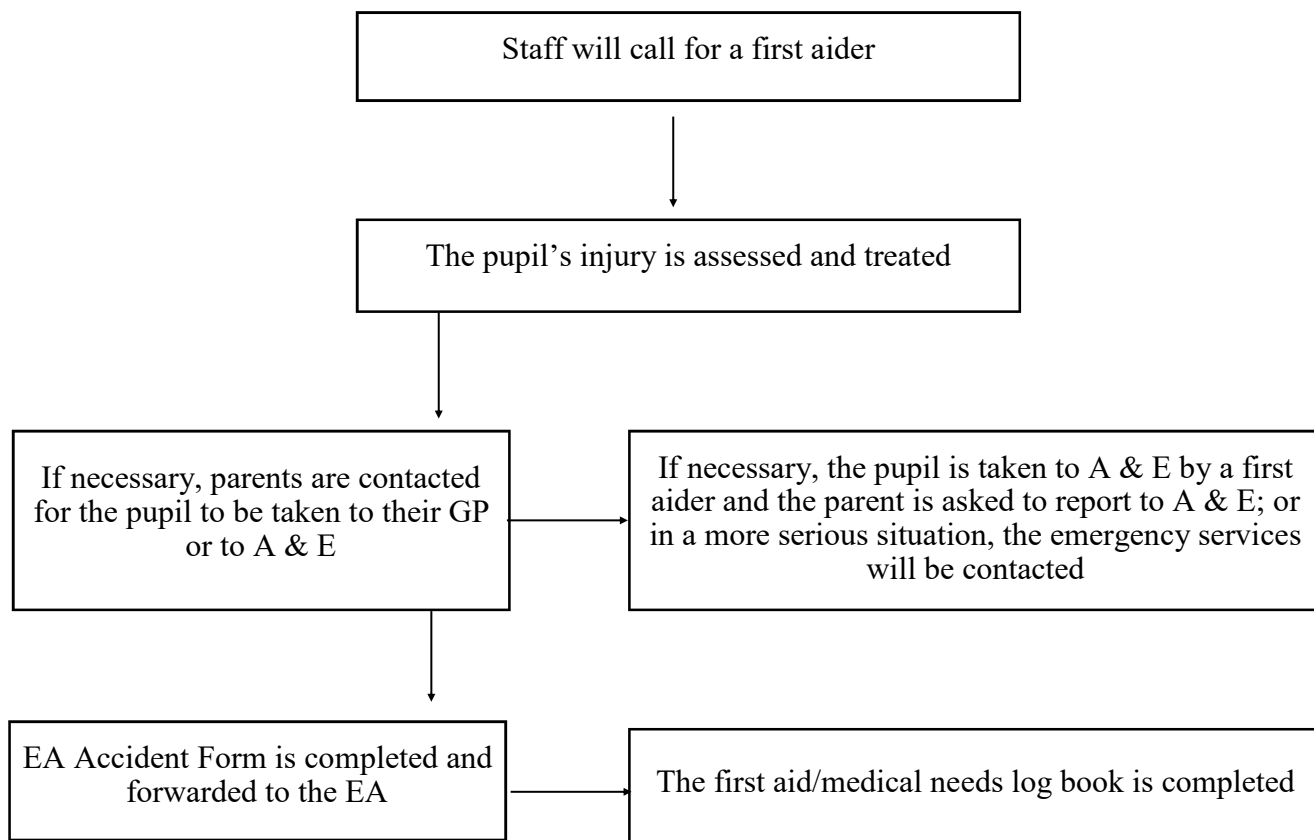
Staff will call for a first aider

The pupil’s injury is assessed and treated

If necessary, parents are contacted for the pupil to be taken to their GP or to A & E

If necessary, the pupil is taken to A & E by a first aider and the parent is asked to report to A & E; or in a more serious situation, the emergency services will be contacted

EA Accident Form is completed and forwarded to the EA

The first aid/medical needs log book is completed